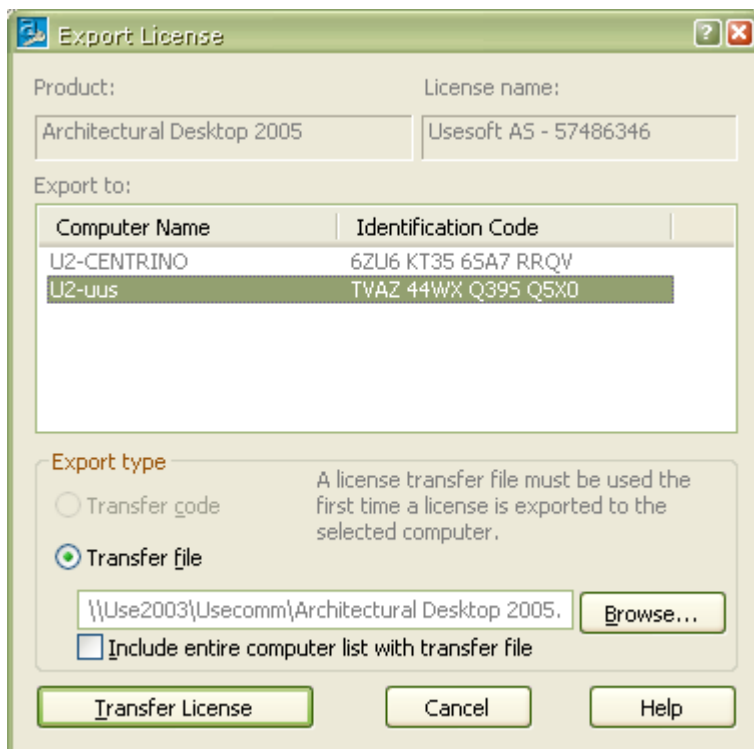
Export License

Product:

License name:

Architectural Desktop 2005

Usesoft AS - 57486346

Export to:

| Computer Name | Identification Code |
|---|---|
| U2-CENTRINO | 6ZU6 KT35 6SA7 RRQV |
| U2-uus | TVAZ 44WX Q39S Q5X0 |

Export type

Transfer code

Transfer file

A license transfer file must be used the first time a license is exported to the selected computer.

\\Use2003\Usecomm\Architectural Desktop 2005.

Browse...

Include entire computer list with transfer file

Transfer License

Cancel

Help